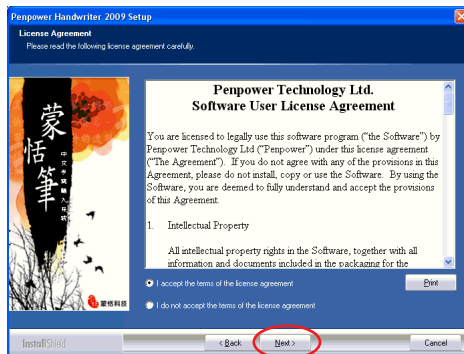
Penpower Handwriter 2009 Setup

License Agreement
Please read the following license agreement carefully.

蒙恬筆
中文手寫輸入系統
蒙恬科技

Penpower Technology Ltd.
Software User License Agreement

You are licensed to legally use this software program ("the Software") by Penpower Technology Ltd ("Penpower") under this license agreement ("The Agreement"). If you do not agree with any of the provisions in this Agreement, please do not install, copy or use the Software. By using the Software, you are deemed to fully understand and accept the provisions of this Agreement.

1. Intellectual Property

All intellectual property rights in the Software, together with all information and documents included in the packaging for the

I accept the terms of the license agreement

I do not accept the terms of the license agreement

Print

InstallShield

< Back

Next >

Cancel